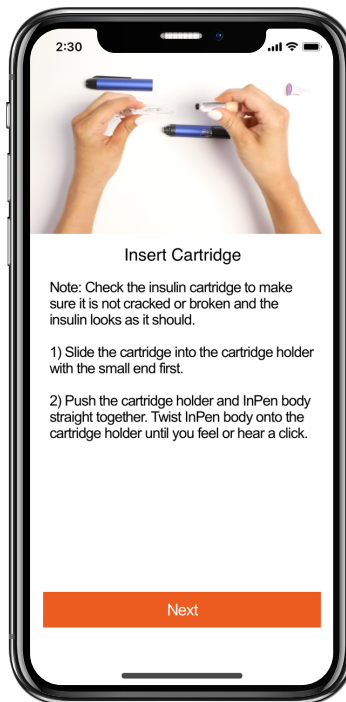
2:30

Insert Cartridge

Note: Check the insulin cartridge to make sure it is not cracked or broken and the insulin looks as it should.

1) Slide the cartridge into the cartridge holder with the small end first.

2) Push the cartridge holder and InPen body straight together. Twist InPen body onto the cartridge holder until you feel or hear a click.

Next